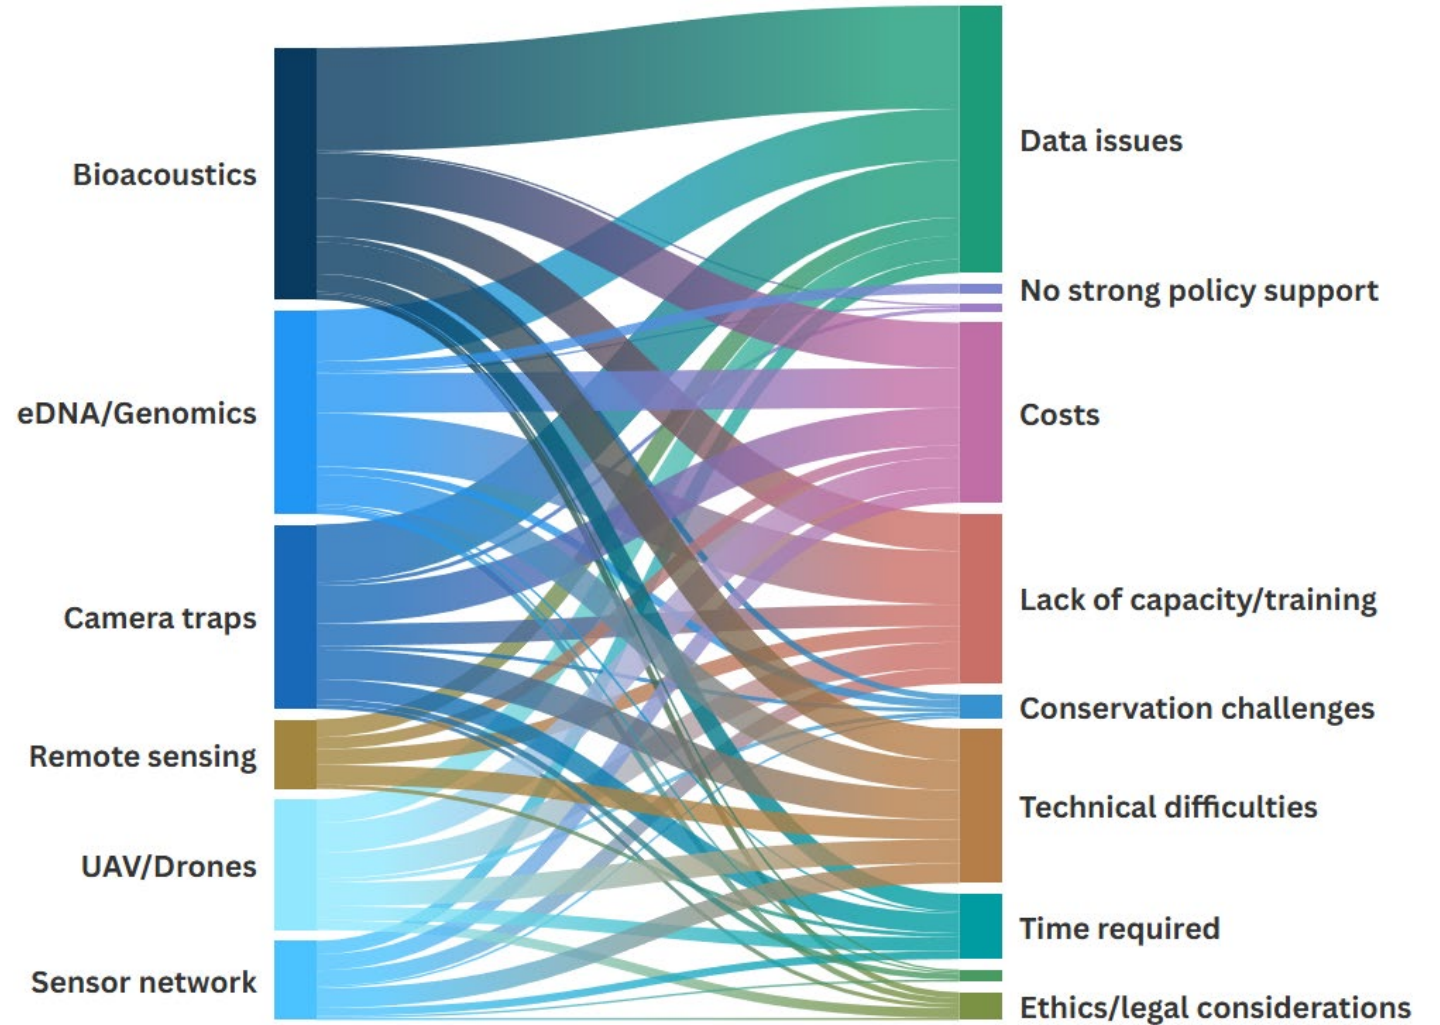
Bioacoustics
eDNA/Genomics
Camera traps
Remote sensing
UAV/Drones
Sensor network

Data issues
No strong policy support
Costs
Lack of capacity/training
Conservation challenges
Technical difficulties
Time required
Ethics/legal considerations